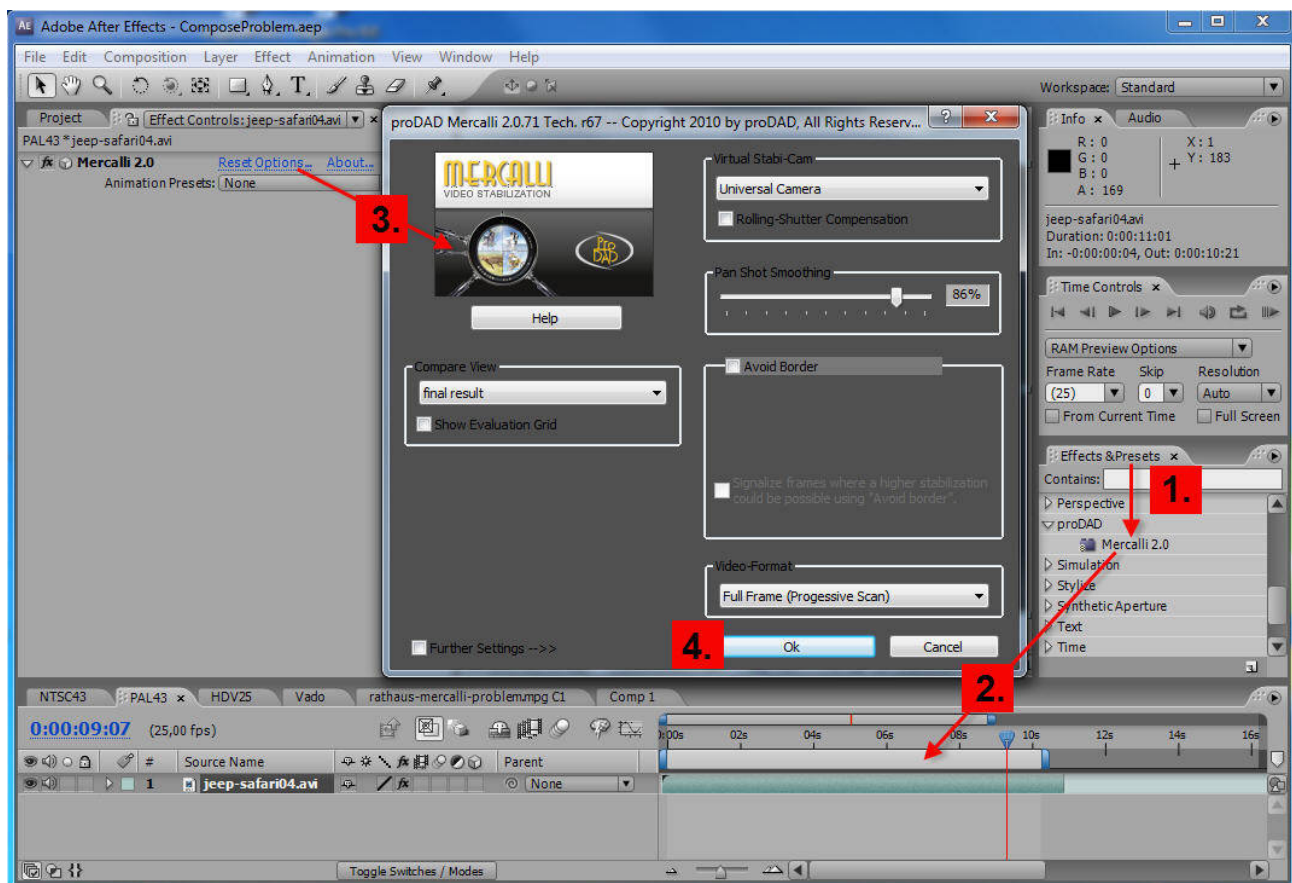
Adobe After Effects - ComposeProblem.aep

File Edit Composition Layer Effect Animation View Window Help

Workspace: Standard

Project Effect Controls: jeep-safari04.avi
PAL43 * jeep-safari04.avi
fx Mercalli 2.0 Reset Options... About...
Animation Presets: None

3.

proDAD Mercalli 2.0.71 Tech. r67 -- Copyright 2010 by proDAD, All Rights Reserv...

MERCALLI
VIDEO STABILIZATION
Pro DAD

Help

Virtual Stabi-Cam
Universal Camera
Rolling-Shutter Compensation

Pan Shot Smoothing
86%

Compare View
final result
Show Evaluation Grid

Avoid Border

Signalize frames where a higher stabilization could be possible using "Avoid border".

Video-Format
Full Frame (Progessive Scan)

Further Settings -->>

4.
Ok
Cancel

Info Audio
R : 0
G : 0
B : 0
A : 169
X : 1
Y : 183

jeep-safari04.avi
Duration: 0:00:11:01
In: -0:00:00:04, Out: 0:00:10:21

Time Controls

RAM Preview Options
Frame Rate Skip Resolution
(25) 0 Auto
From Current Time Full Screen

Effects & Presets
Contains:
1.
Perspective
proDAD
Mercalli 2.0
Simulation
Stylize
Synthetic Aperture
Text
Time

2.

NTSC43 PAL43 HDV25 Vado rathaus-mercalli-problem.mpg C1 Comp 1

0:00:09:07 (25,00 fps)

0:00s 02s 04s 06s 08s 10s 12s 14s 16s

# Source Name Parent
1 jeep-safari04.avi None

Toggle Switches / Modes